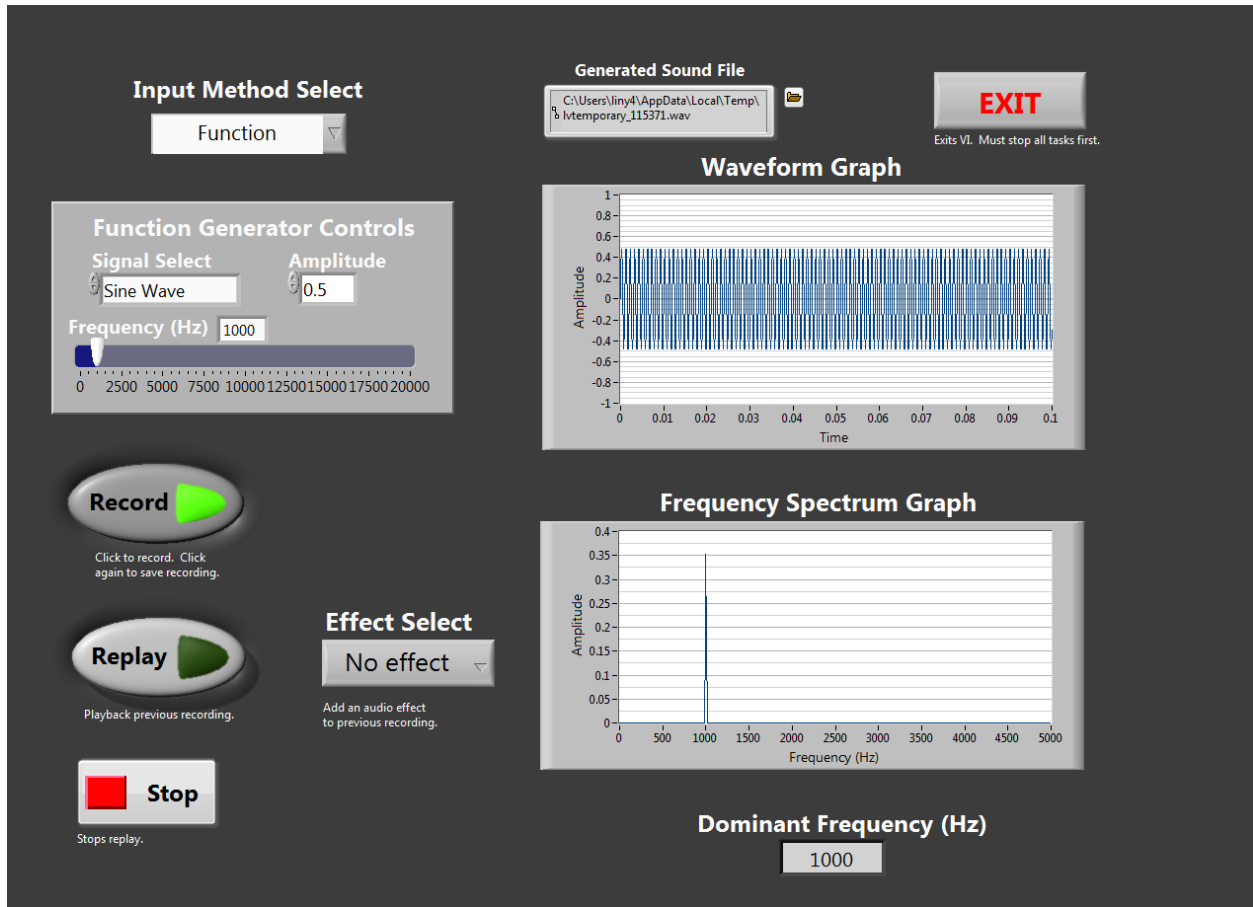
Input Method Select

Function

Generated Sound File

C:\Users\liny4\AppData\Local\Temp\lvtemporary_115371.wav

EXIT

Exits VI. Must stop all tasks first.

Waveform Graph

Amplitude

1
0.8
0.6
0.4
0.2
0
-0.2
-0.4
-0.6
-0.8
-1

0 0.01 0.02 0.03 0.04 0.05 0.06 0.07 0.08 0.09 0.1

Time

Function Generator Controls

Signal Select

Sine Wave

Amplitude

0.5

Frequency (Hz)

1000

0 2500 5000 7500 10000 12500 15000 17500 20000

Record

Click to record. Click again to save recording.

Frequency Spectrum Graph

Amplitude

0.4
0.35
0.3
0.25
0.2
0.15
0.1
0.05
0

0 500 1000 1500 2000 2500 3000 3500 4000 4500 5000

Frequency (Hz)

Replay

Playback previous recording.

Effect Select

No effect

Add an audio effect to previous recording.

Stop

Stops replay.

Dominant Frequency (Hz)

1000